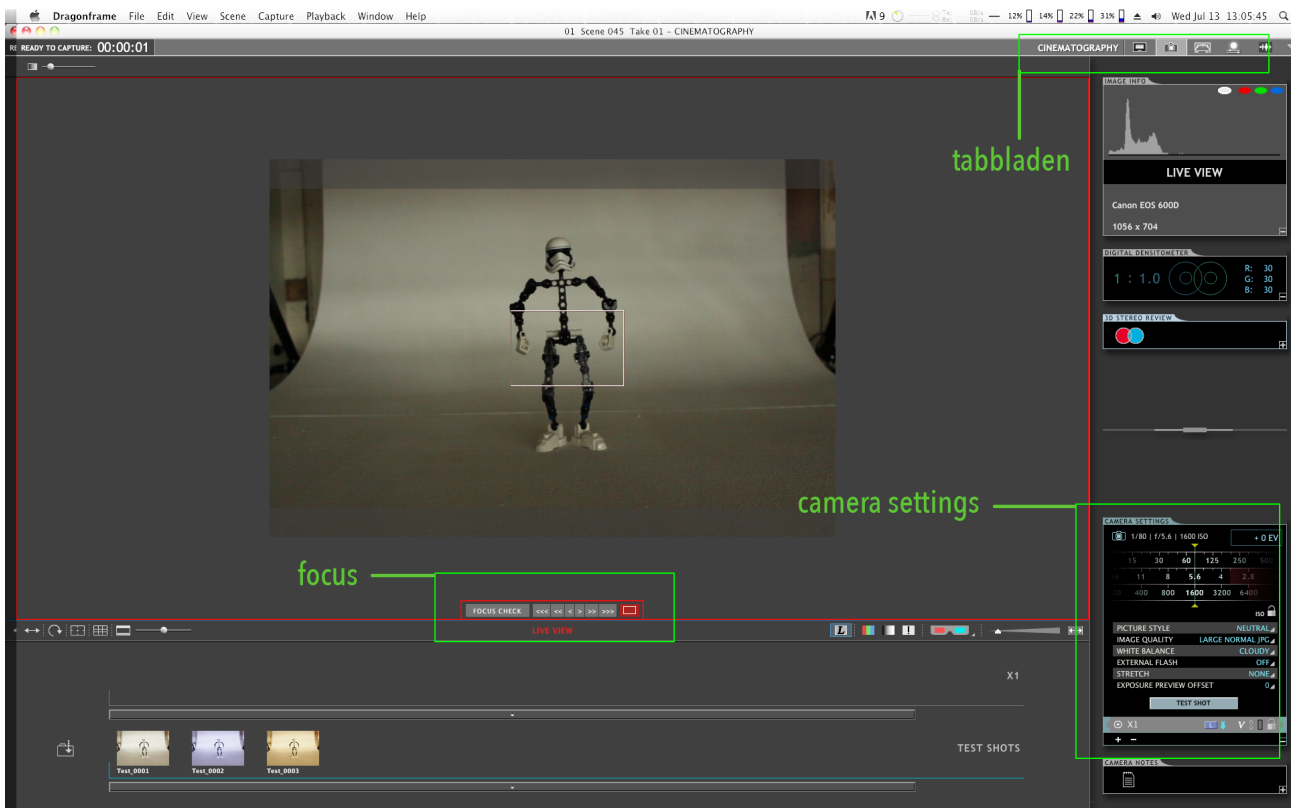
Dragonframe File Edit View Scene Capture Playback Window Help

9 12% 14% 22% 31% Wed Jul 13 13:05:45

01 Scene 045 Take 01 - CINEMATOGRAPHY

READY TO CAPTURE: 00:00:01

CINEMATOGRAPHY

IMAGE INFO

LIVE VIEW

Canon EOS 600D

1056 x 704

tabbladen

DIGITAL DENSITOMETER

1 : 1.0

R: 30
G: 30
B: 30

3D STEREO REVIEW

camera settings

CAMERA SETTINGS

1/80 | f/5.6 | 1600 ISO

+ 0 EV

15 30 60 125 250 500

11 8 5.6 4 2.8

400 800 1600 3200 6400

ISO

| | |
|---|---|
| PICTURE STYLE | NEUTRAL |
| IMAGE QUALITY | LARGE NORMAL JPG |
| WHITE BALANCE | CLOUDY |
| EXTERNAL FLASH | OFF |
| STRETCH | NONE |
| EXPOSURE PREVIEW OFFSET | 0 |

TEST SHOT

X1

+ −

CAMERA NOTES

focus

FOCUS CHECK <<< << < > >> >>>

LIVE VIEW

X1

TEST SHOTS

Test_0001 Test_0002 Test_0003